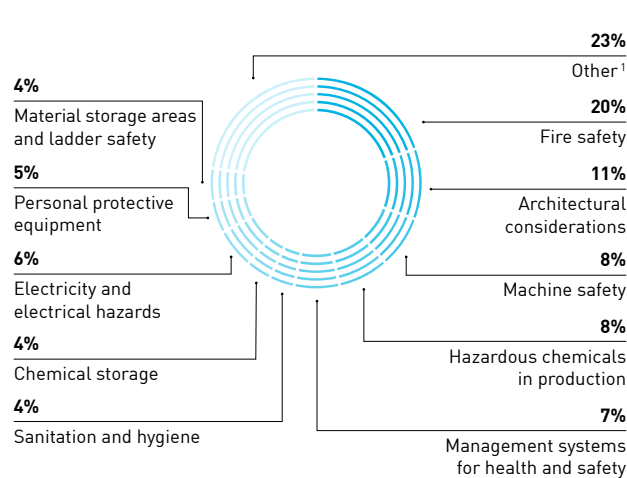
23%
Other $^1$

4%
Material storage areas and ladder safety

20%
Fire safety

5%
Personal protective equipment

11%
Architectural considerations

6%
Electricity and electrical hazards

8%
Machine safety

4%
Chemical storage

8%
Hazardous chemicals in production

4%
Sanitation and hygiene

7%
Management systems for health and safety